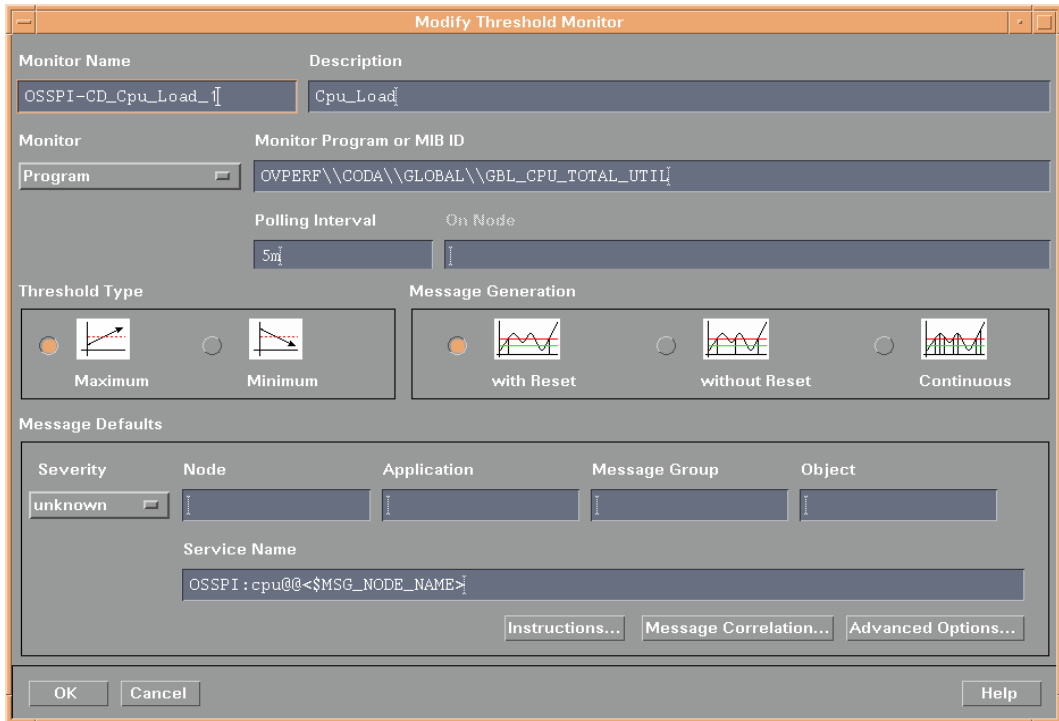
Modify Threshold Monitor

Monitor Name
OSSPI-CD_Cpu_Load_1

Description
Cpu_Load

Monitor
Program

Monitor Program or MIB ID
OVPERF\\CODA\\GLOBAL\\GBL_CPU_TOTAL_UTIL

Polling Interval
5m

On Node

Threshold Type
Maximum
Minimum

Message Generation
with Reset
without Reset
Continuous

Message Defaults

Severity
unknown

Node

Application

Message Group

Object

Service Name
OSSPI:cpu@@<$MSG_NODE_NAME>

Instructions...
Message Correlation...
Advanced Options...

OK
Cancel
Help